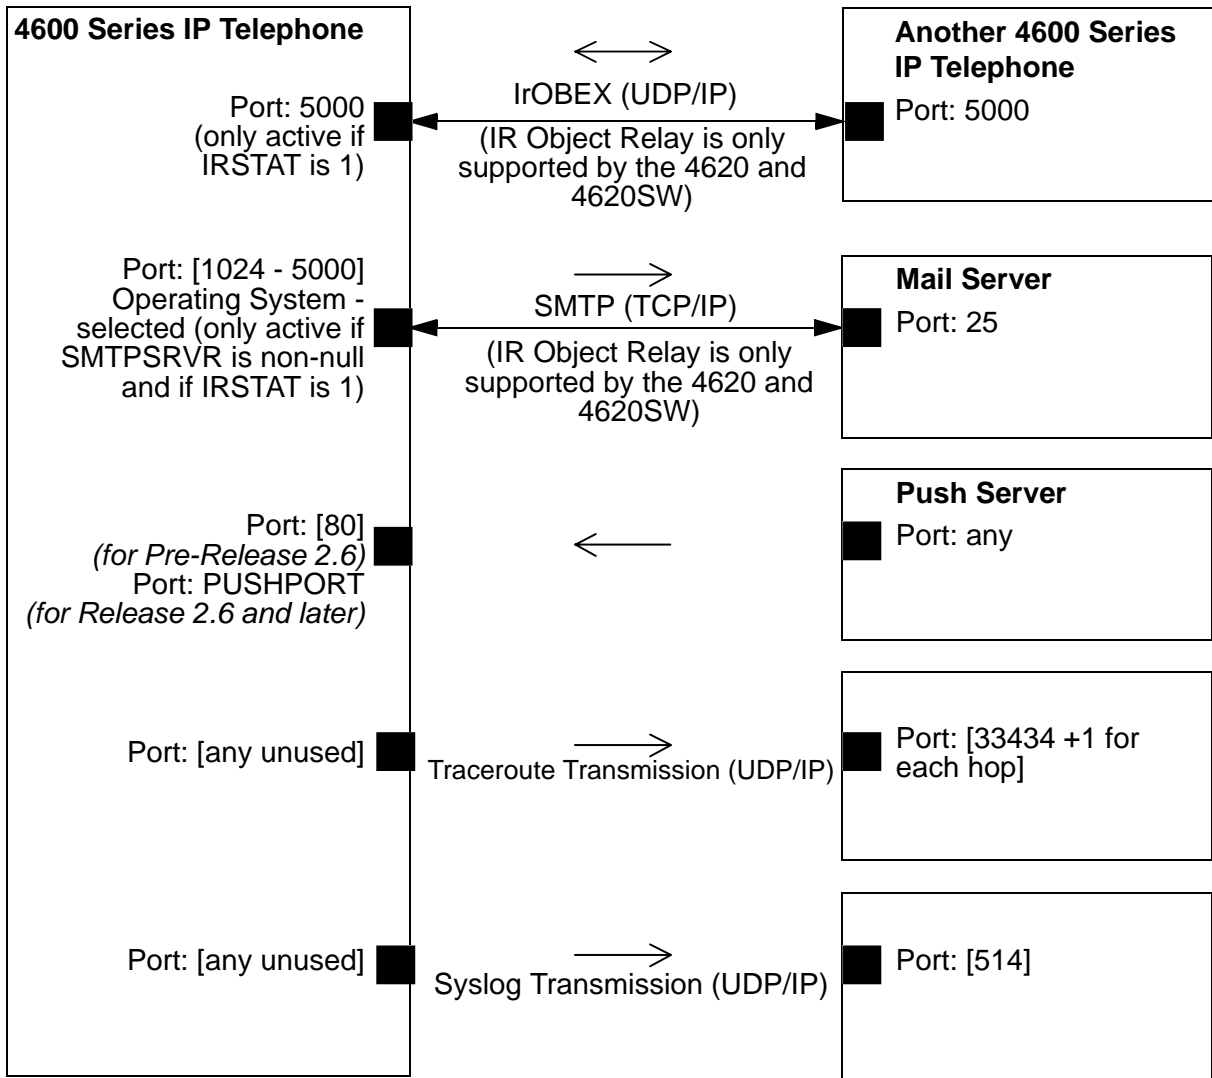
4600 Series IP Telephone

Port: 5000 (only active if IRSTAT is 1)

IrOBEX (UDP/IP)

(IR Object Relay is only supported by the 4620 and 4620SW)

Another 4600 Series IP Telephone

Port: 5000

Port: [1024 - 5000] Operating System - selected (only active if SMTPSRVR is non-null and if IRSTAT is 1)

SMTP (TCP/IP)

(IR Object Relay is only supported by the 4620 and 4620SW)

Mail Server

Port: 25

Port: [80] *(for Pre-Release 2.6)* Port: PUSHPORT *(for Release 2.6 and later)*

Push Server

Port: any

Port: [any unused]

Traceroute Transmission (UDP/IP)

Port: [33434 +1 for each hop]

Port: [any unused]

Syslog Transmission (UDP/IP)

Port: [514]